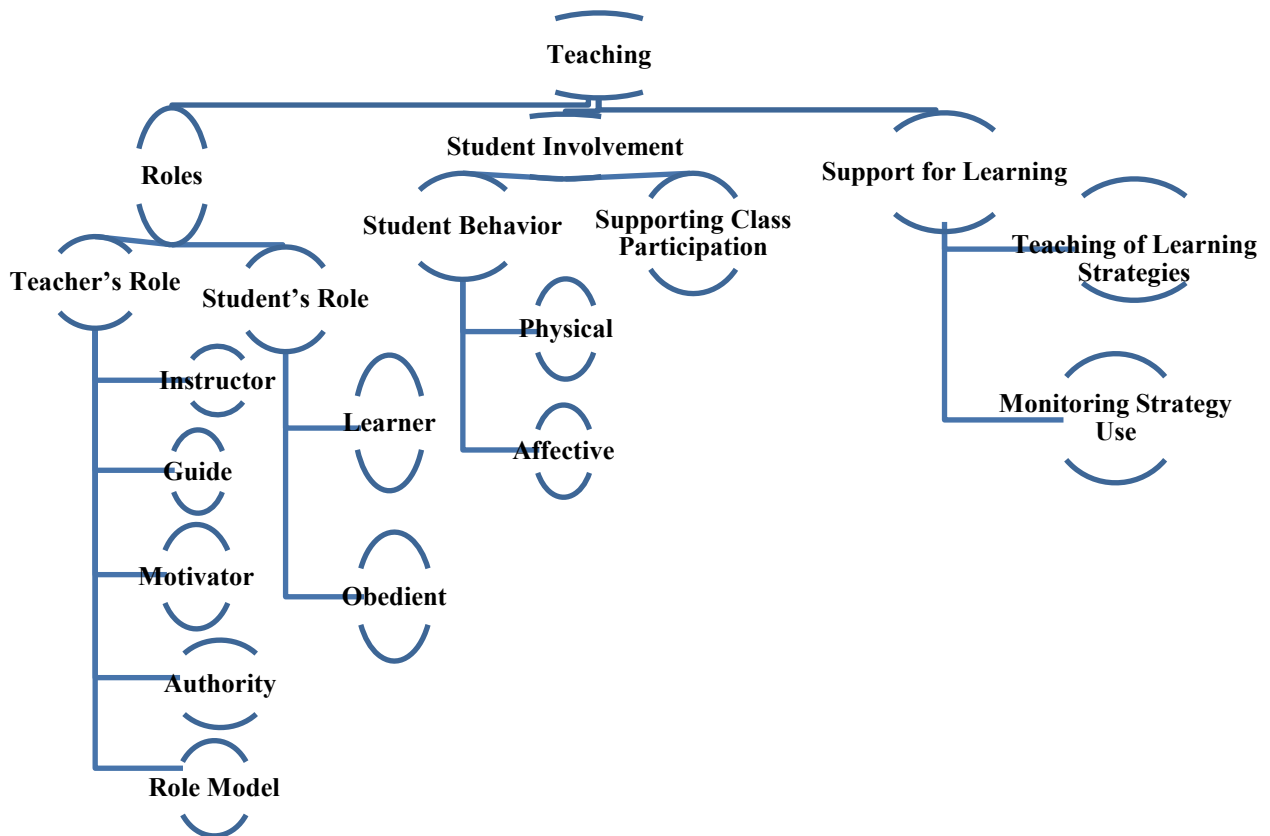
Teaching

Roles

Student Involvement

Support for Learning

Teacher's Role

Student's Role

Student Behavior

Supporting Class Participation

Teaching of Learning Strategies

Instructor

Guide

Motivator

Authority

Role Model

Learner

Obedient

Physical

Affective

Monitoring Strategy Use